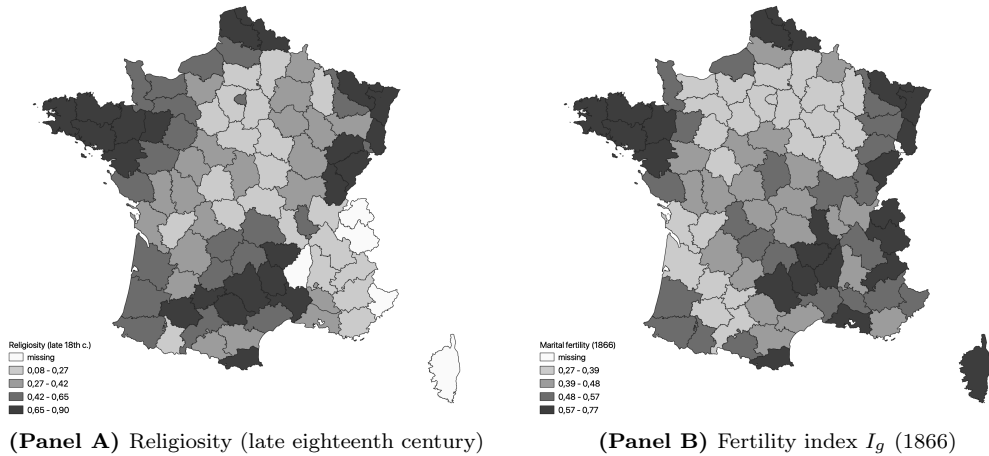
Religiosity (late 18th c.)
missing
0,08 - 0,27
0,27 - 0,42
0,42 - 0,65
0,65 - 0,90

Marital fertility (1866)
missing
0,27 - 0,39
0,39 - 0,48
0,48 - 0,57
0,57 - 0,77

**(Panel A)** Religiosity (late eighteenth century)

**(Panel B)** Fertility index $I_g$ (1866)